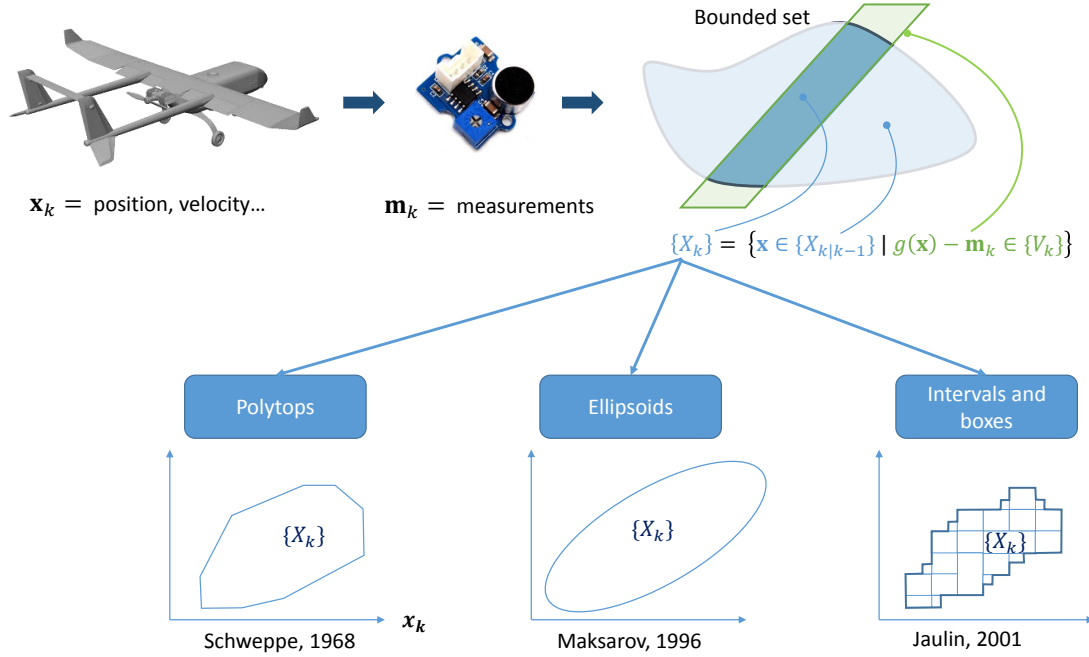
Bounded set

$\mathbf{x}_k =$ position, velocity…

$\mathbf{m}_k =$ measurements

$\{X_k\} = \{\mathbf{x} \in \{X_{k|k-1}\} \mid g(\mathbf{x}) - \mathbf{m}_k \in \{V_k\}\}$

Polytops

Ellipsoids

Intervals and boxes

$\{X_k\}$

$\boldsymbol{x_k}$

Schweppe, 1968

$\{X_k\}$

Maksarov, 1996

$\{X_k\}$

Jaulin, 2001